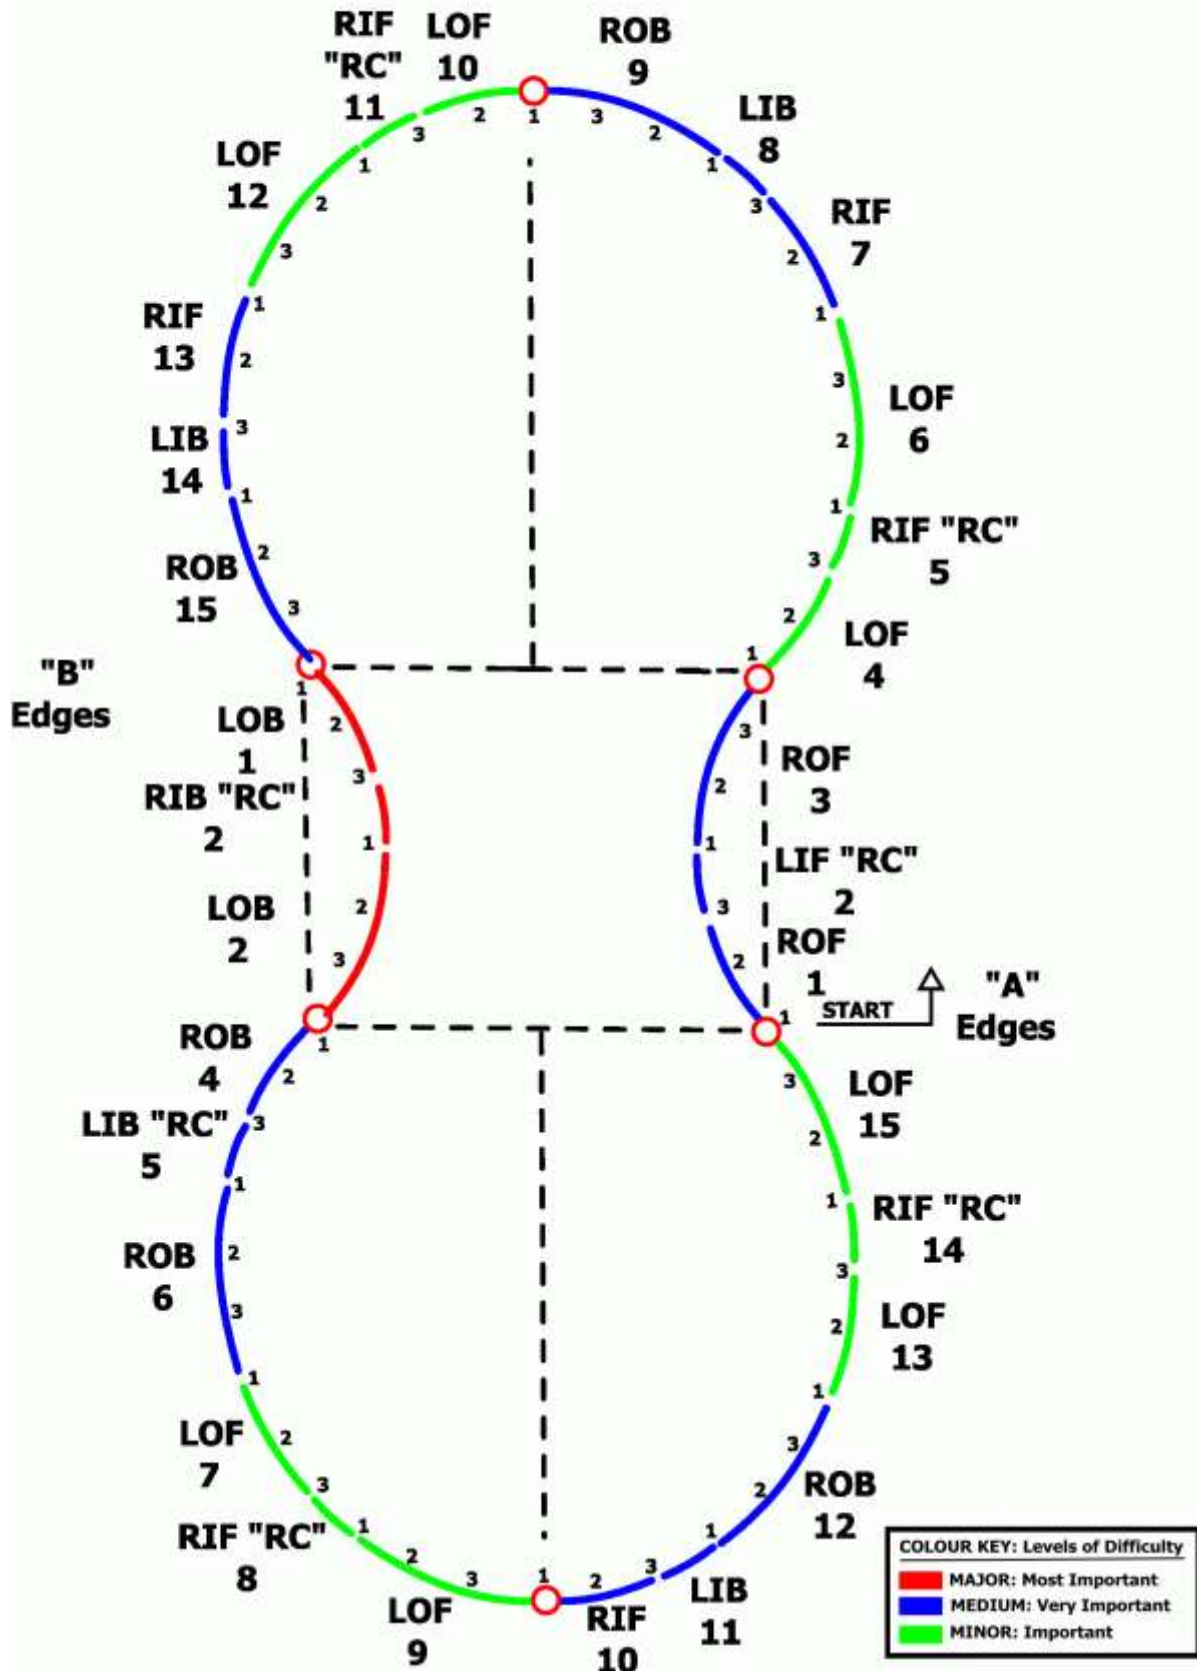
RIF "RC" 11

LOF 10

ROB 9

LIB 8

RIF 7

LOF 12

RIF 13

LIB 14

ROB 15

LOF 6

RIF "RC" 5

LOF 4

"B" Edges

LOB 1

RIB "RC" 2

LOB 2

ROF 3

LIF "RC" 2

ROF 1

START

"A" Edges

ROB 4

LIB "RC" 5

ROB 6

LOF 7

RIF "RC" 8

LOF 9

RIF 10

LIB 11

ROB 12

LOF 13

RIF "RC" 14

LOF 15

1 2 3 1 2 3 1 2 3 1 2 3 1 2 3 1 2 3 1 2 3 1 2 3 1 2 3 1 2 3 1 2 3 1 2 3 1 2 3 1 2 3 1 2 3 1 2 3 1 2 3 1 2 3 1 2 3 1 2 3 1 2 3 1 2 3 1 2 3 1 2 3 1 2 3 1 2 3 1 2 3 1 2 3 1 2 3 1 2 3

COLOUR KEY: Levels of Difficulty
MAJOR: Most Important
MEDIUM: Very Important
MINOR: Important